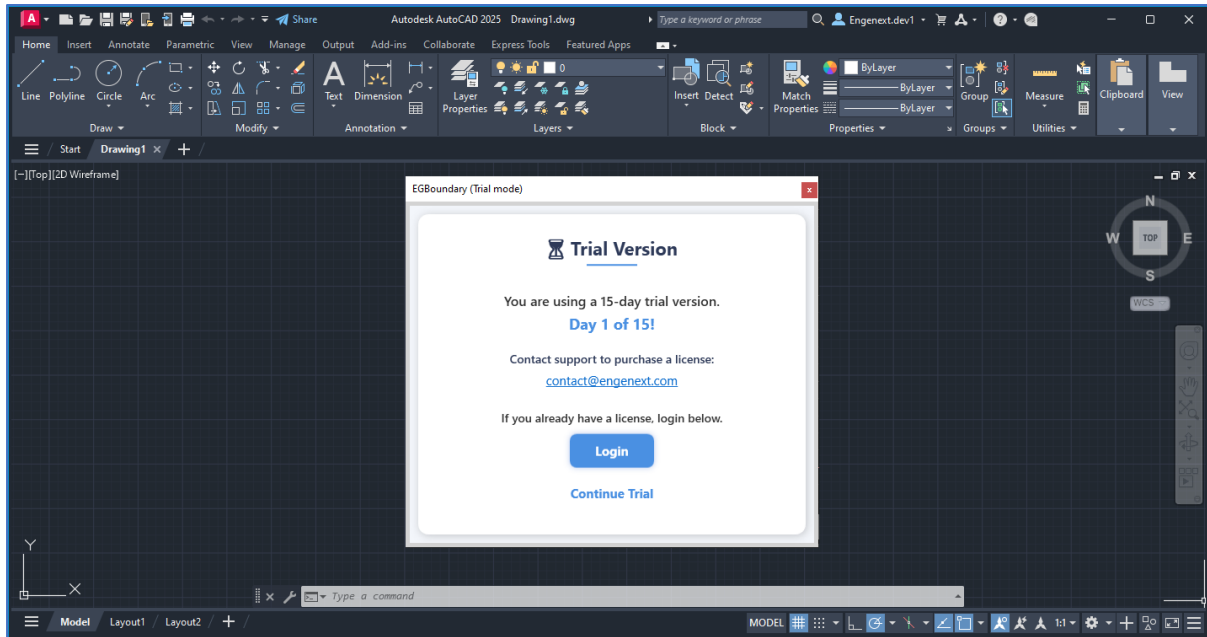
A Share Autodesk AutoCAD 2025 Drawing1.dwg Type a keyword or phrase Engenext.dev1

Home Insert Annotate Parametric View Manage Output Add-ins Collaborate Express Tools Featured Apps

Line Polyline Circle Arc
Draw
Modify
Text Dimension
Annotation
Layer Properties
0
Layers
Insert Detect
Block
Match Properties
ByLayer
ByLayer
ByLayer
Properties
Group
Groups
Measure
Utilities
Clipboard
View

Start Drawing1 ×

[−][Top][2D Wireframe]

EGBoundary (Trial mode)

Trial Version

You are using a 15-day trial version.

Day 1 of 15!

Contact support to purchase a license:

contact@engenext.com

If you already have a license, login below.

Login

Continue Trial

N
W TOP E
S
WCS

Y
X

Type a command

Model Layout1 Layout2

MODEL 1:1